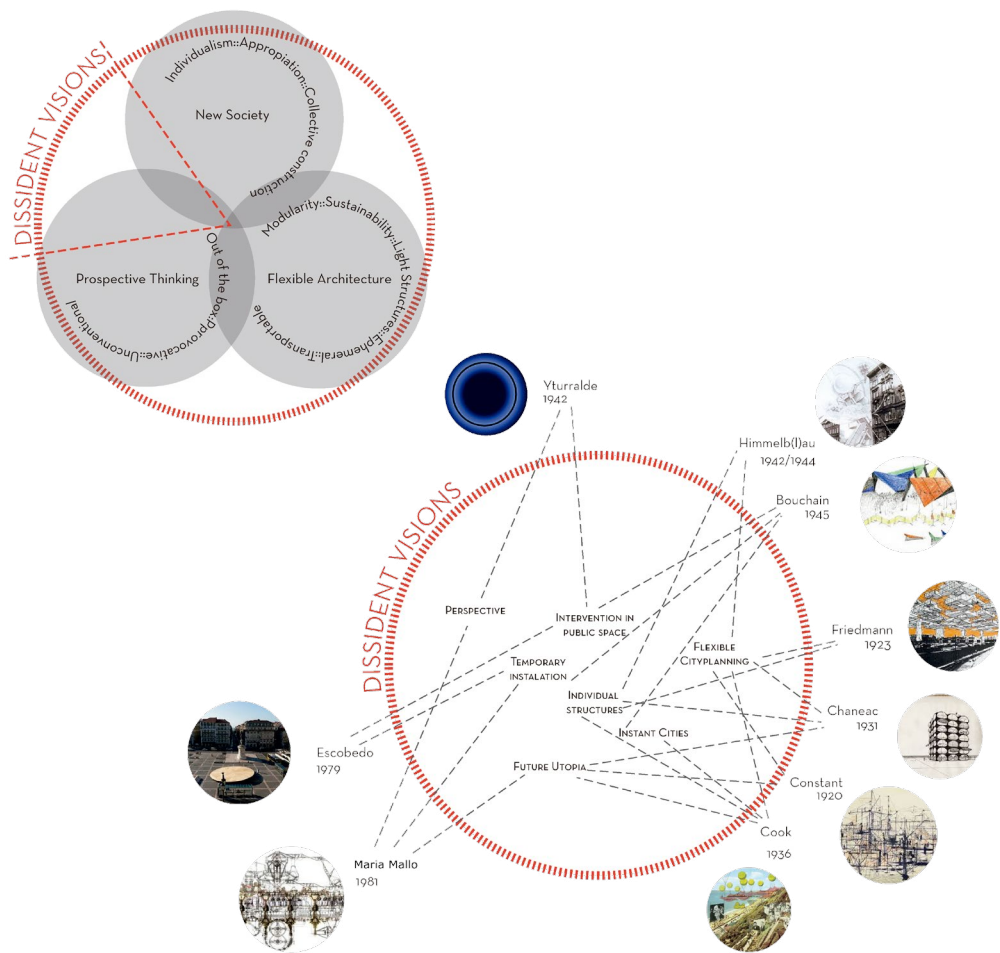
DISSIDENT VISIONS!

New Society

Individualism::Appropiation::Collective construction

Prospective Thinking

Flexible Architecture

Modularity::Sustainability::Light Structures::Ephemeral::Transportable

Out of the box::Provocative::Unconventional

DISSIDENT VISIONS

Yturralde
1942

Himmelb(l)au
1942/1944

Bouchain
1945

Friedmann
1923

Chaneac
1931

Constant
1920

Cook
1936

Maria Mallo
1981

Escobedo
1979

Perspective

Intervention in public space

Temporary instalation

Flexible Cityplanning

Individual structures

Instant Cities

Future Utopia